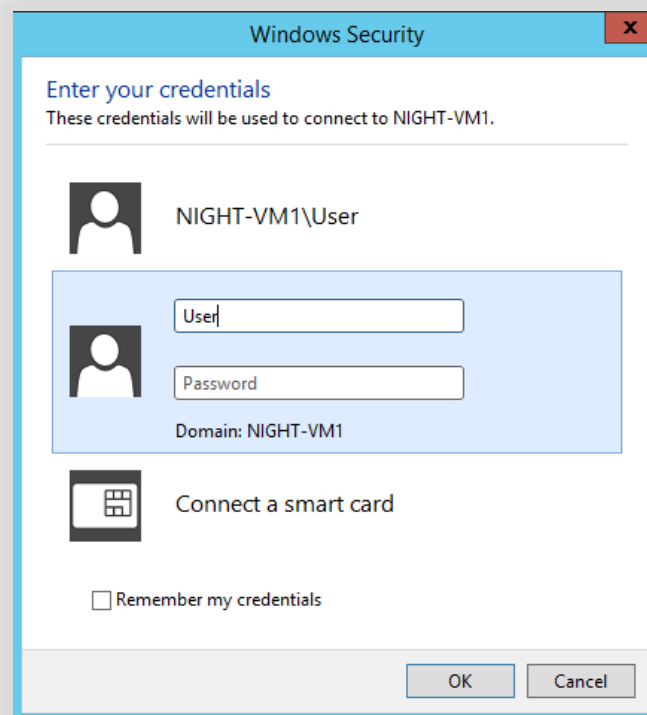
Windows Security

x

Enter your credentials

These credentials will be used to connect to NIGHT-VM1.

NIGHT-VM1\User

User

Password

Domain: NIGHT-VM1

Connect a smart card

Remember my credentials

OK

Cancel